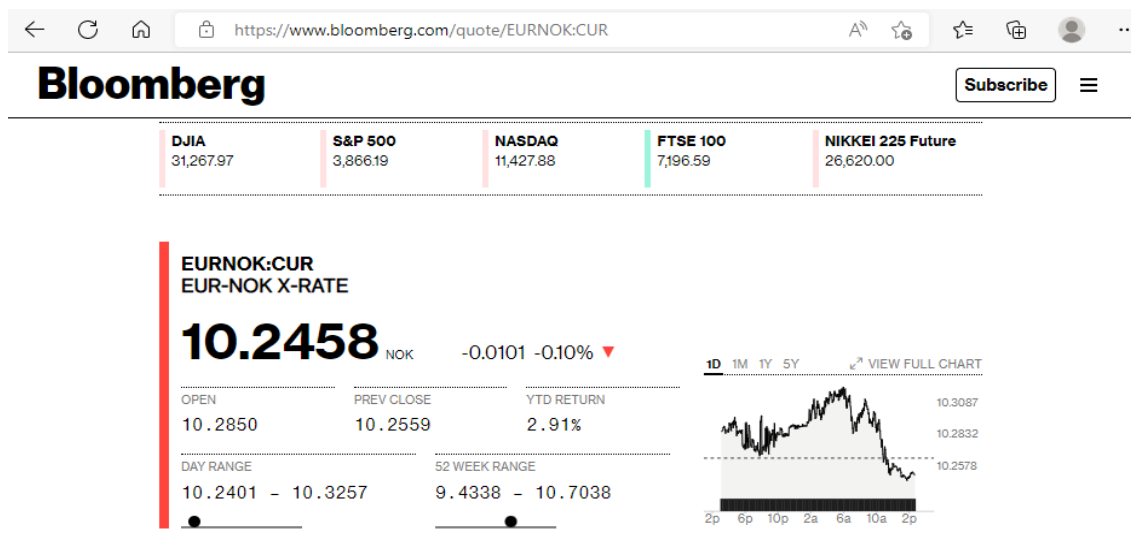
https://www.bloomberg.com/quote/EURNOK:CUR

Bloomberg

Subscribe

DJIA
31,267.97

S&P 500
3,866.19

NASDAQ
11,427.88

FTSE 100
7,196.59

NIKKEI 225 Future
26,620.00

EURNOK:CUR
EUR-NOK X-RATE

10.2458 NOK -0.0101 -0.10%

OPEN
10.2850

PREV CLOSE
10.2559

YTD RETURN
2.91%

DAY RANGE
10.2401 - 10.3257

52 WEEK RANGE
9.4338 - 10.7038

1D 1M 1Y 5Y VIEW FULL CHART

10.3087
10.2832
10.2578

2p 6p 10p 2a 6a 10a 2p